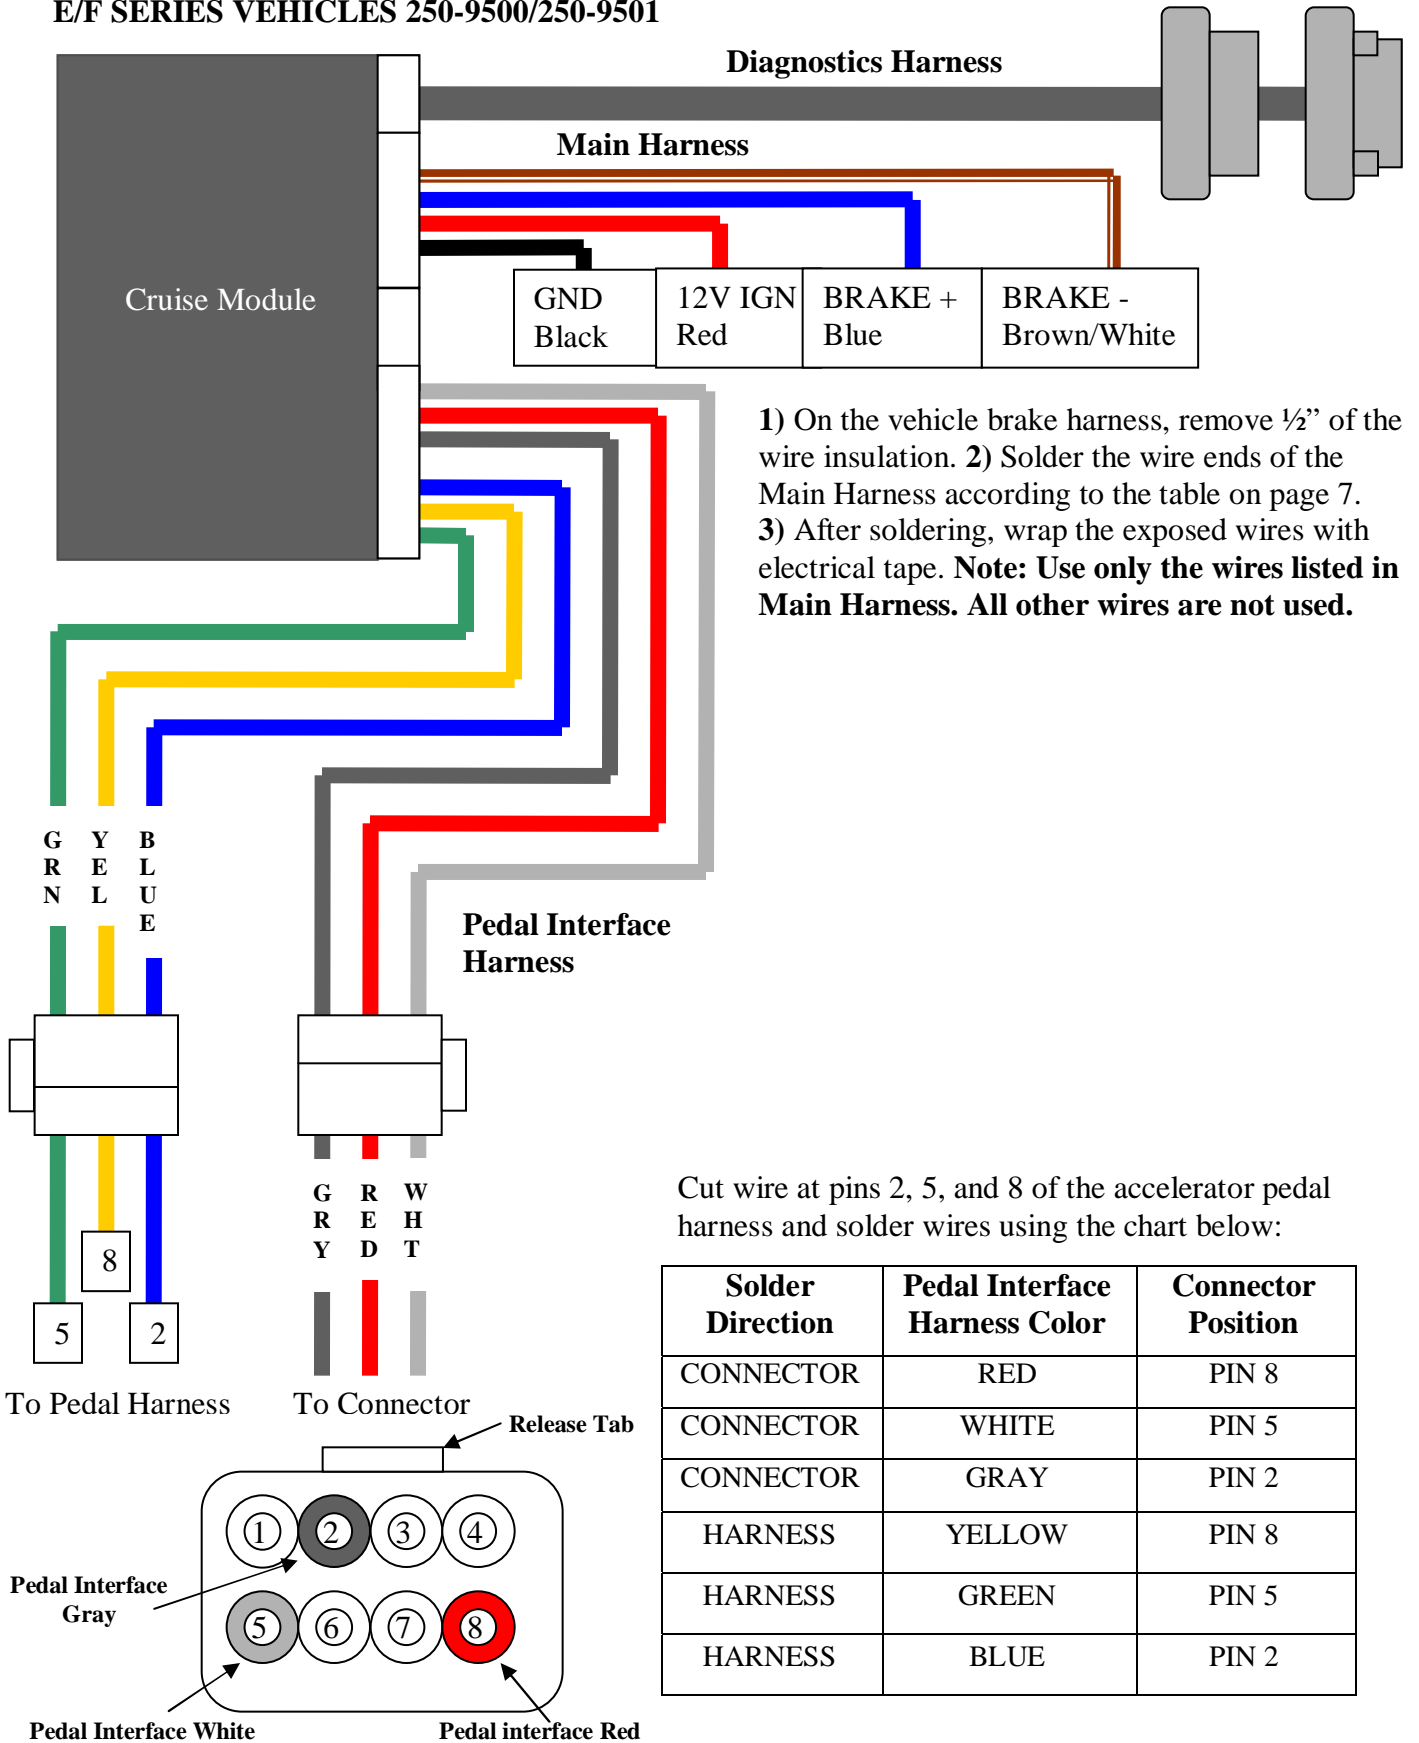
E/F SERIES VEHICLES 250-9500/250-9501

Diagnostics Harness

Main Harness

Cruise Module

| GND Black | 12V IGN Red | BRAKE + Blue | BRAKE - Brown/White |
|---|---|---|---|

1) On the vehicle brake harness, remove ½” of the wire insulation. 2) Solder the wire ends of the Main Harness according to the table on page 7. 3) After soldering, wrap the exposed wires with electrical tape. Note: Use only the wires listed in Main Harness. All other wires are not used.

GRN YEL BLUE

Pedal Interface Harness

8
5
2

GRY RED WHT

To Pedal Harness

To Connector

Release Tab

Cut wire at pins 2, 5, and 8 of the accelerator pedal harness and solder wires using the chart below:

| Solder Direction | Pedal Interface Harness Color | Connector Position |
|---|---|---|
| CONNECTOR | RED | PIN 8 |
| CONNECTOR | WHITE | PIN 5 |
| CONNECTOR | GRAY | PIN 2 |
| HARNESS | YELLOW | PIN 8 |
| HARNESS | GREEN | PIN 5 |
| HARNESS | BLUE | PIN 2 |

1 2 3 4
5 6 7 8

Pedal Interface Gray

Pedal Interface White

Pedal interface Red